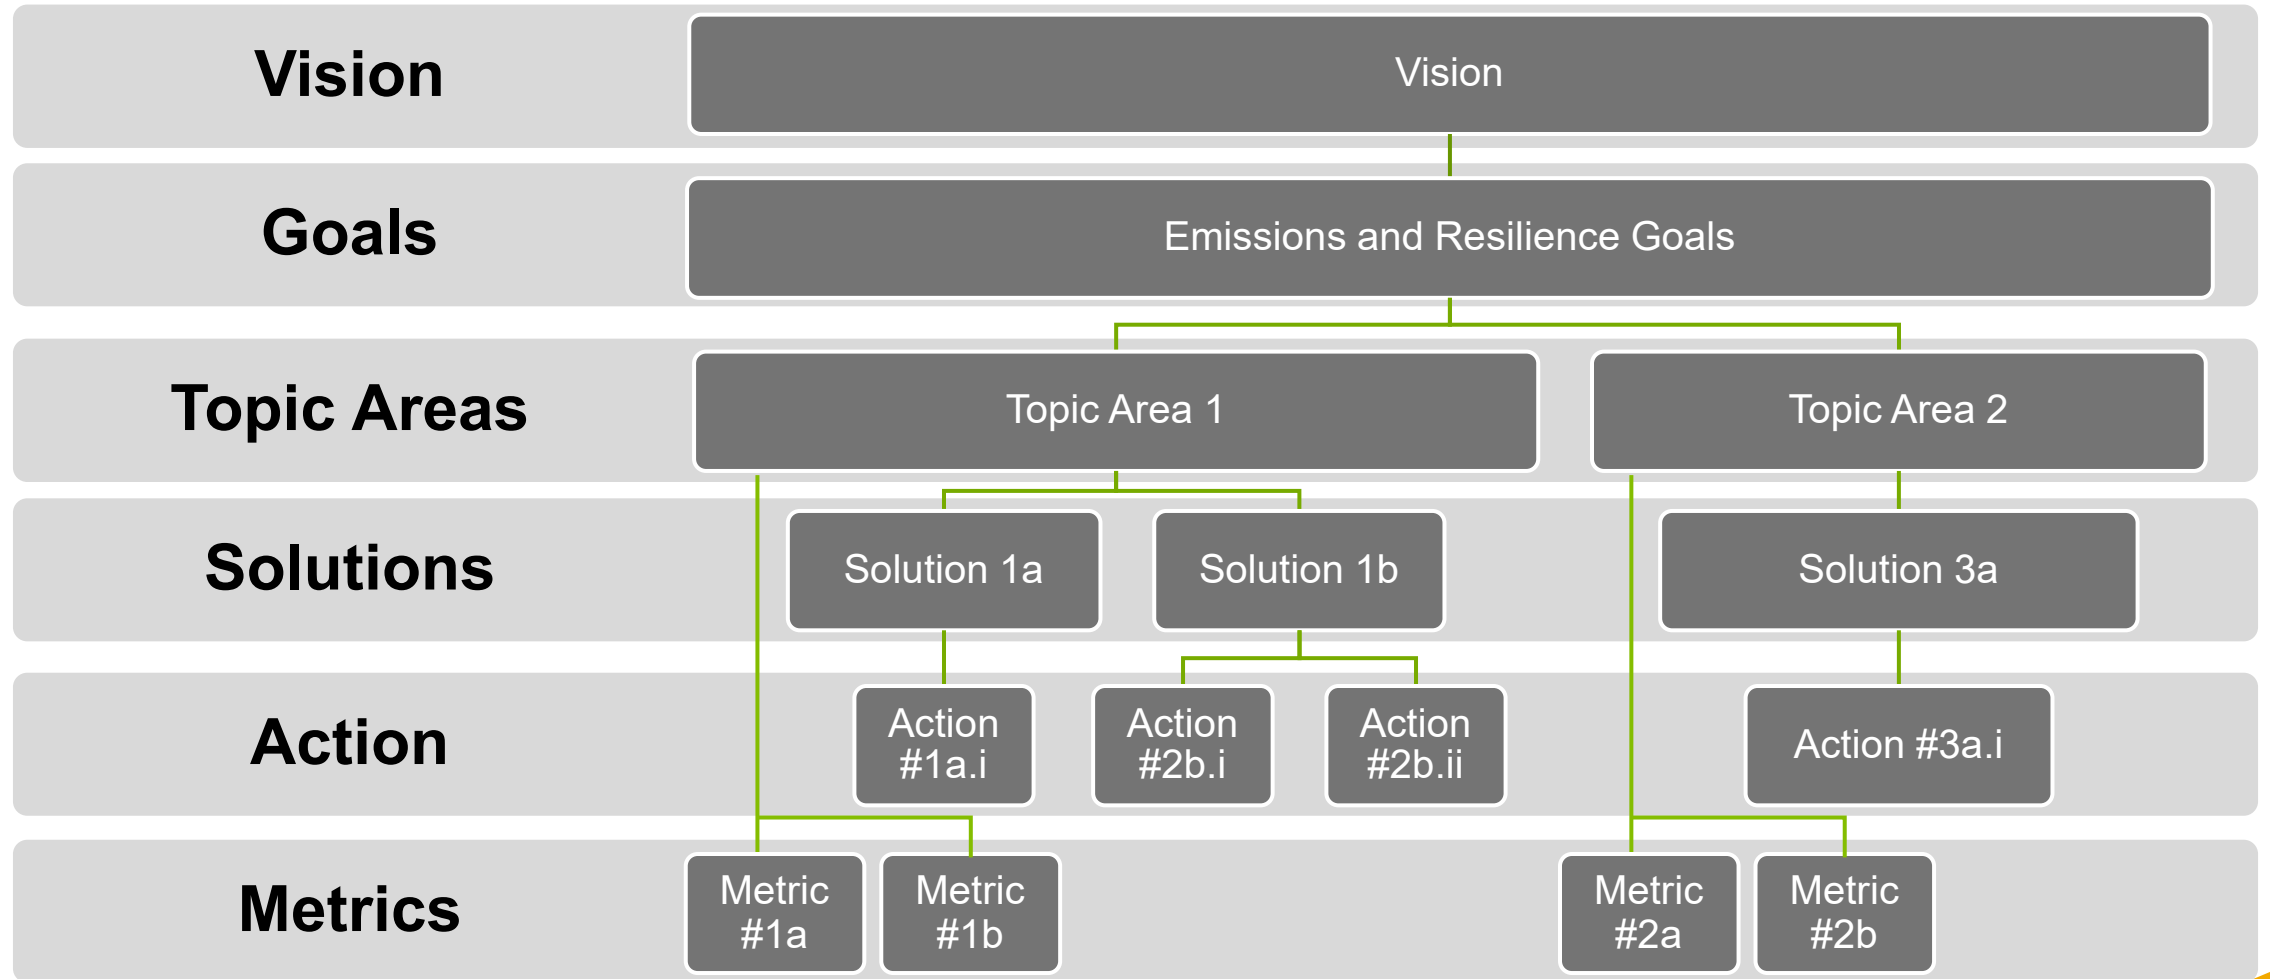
Vision

Vision

Goals

Emissions and Resilience Goals

Topic Areas

Topic Area 1

Topic Area 2

Solutions

Solution 1a

Solution 1b

Solution 3a

Action

Action #1a.i

Action #2b.i

Action #2b.ii

Action #3a.i

Metrics

Metric #1a

Metric #1b

Metric #2a

Metric #2b